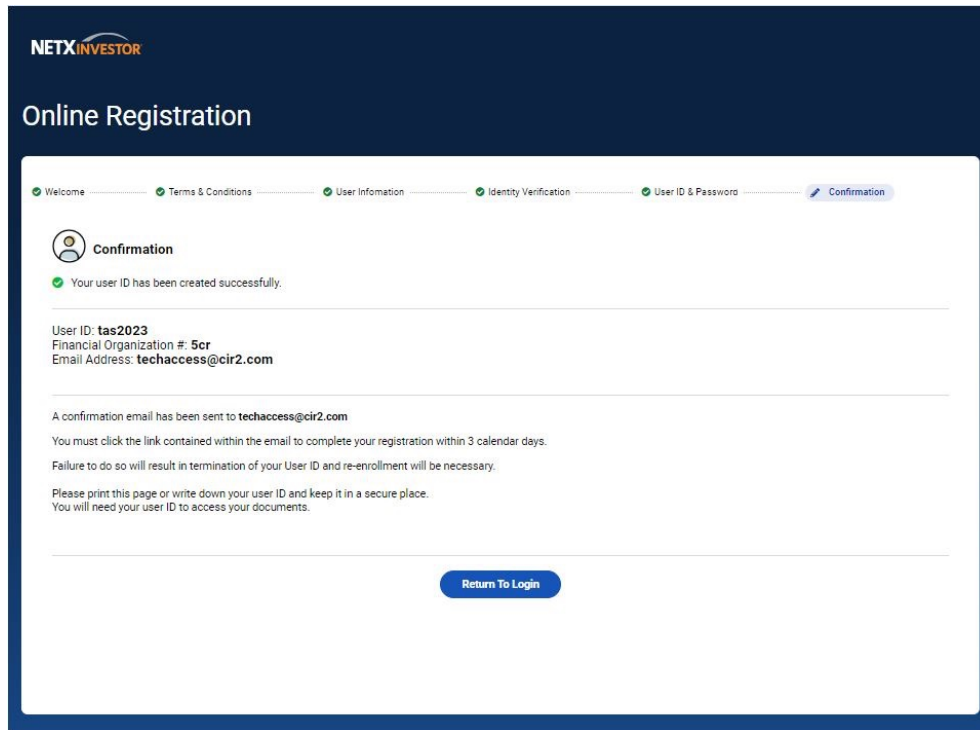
NETXINVESTOR

Online Registration

Welcome Terms & Conditions User Infomation Identity Verification User ID & Password Confirmation

Confirmation

Your user ID has been created successfully.

User ID: **tas2023**
Financial Organization #: **5cr**
Email Address: **techaccess@cir2.com**

A confirmation email has been sent to **techaccess@cir2.com**

You must click the link contained within the email to complete your registration within 3 calendar days.

Failure to do so will result in termination of your User ID and re-enrollment will be necessary.

Please print this page or write down your user ID and keep it in a secure place.
You will need your user ID to access your documents.

Return To Login